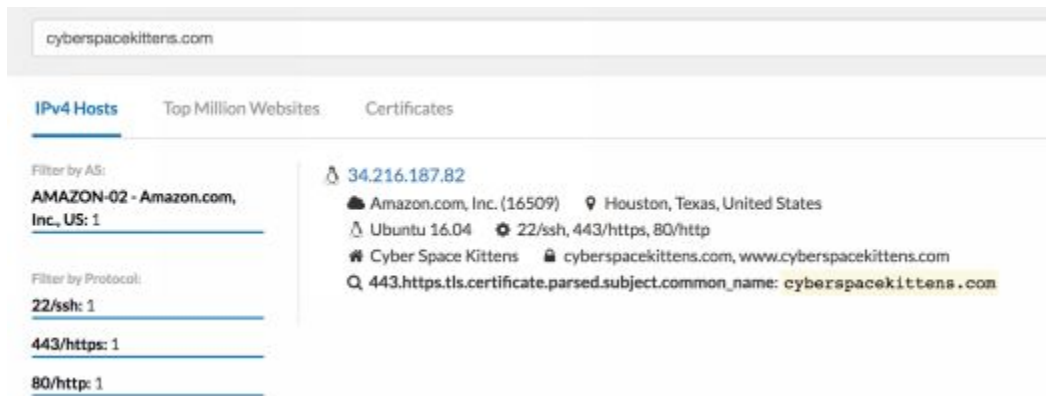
cyberspacekittens.com

IPv4 Hosts   Top Million Websites   Certificates

Filter by AS:
AMAZON-02 - Amazon.com, Inc., US: 1

Filter by Protocol:
22/ssh: 1
443/https: 1
80/http: 1

34.216.187.82
Amazon.com, Inc. (16509)   Houston, Texas, United States
Ubuntu 16.04   22/ssh, 443/https, 80/http
Cyber Space Kittens   cyberspacekittens.com, www.cyberspacekittens.com
443.https.tls.certificate.parsed.subject.common_name: cyberspacekittens.com